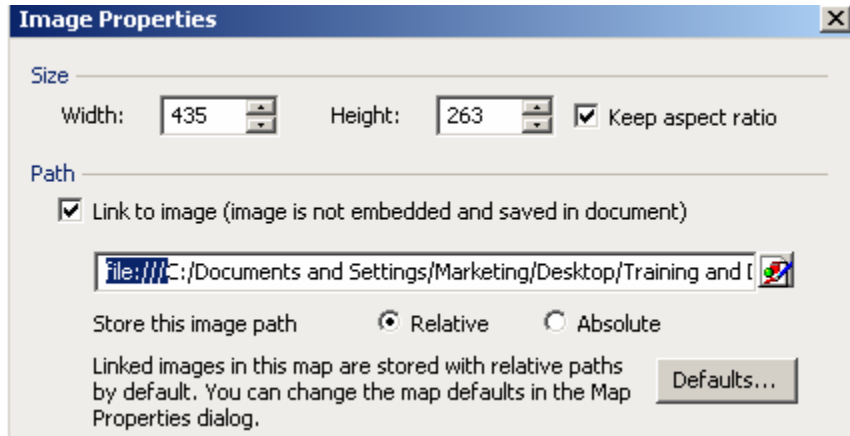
Image Properties

Size

Width: 435

Height: 263

Keep aspect ratio

Path

Link to image (image is not embedded and saved in document)

File:///C:/Documents and Settings/Marketing/Desktop/Training and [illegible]

Store this image path

Relative

Absolute

Linked images in this map are stored with relative paths by default. You can change the map defaults in the Map Properties dialog.

Defaults...